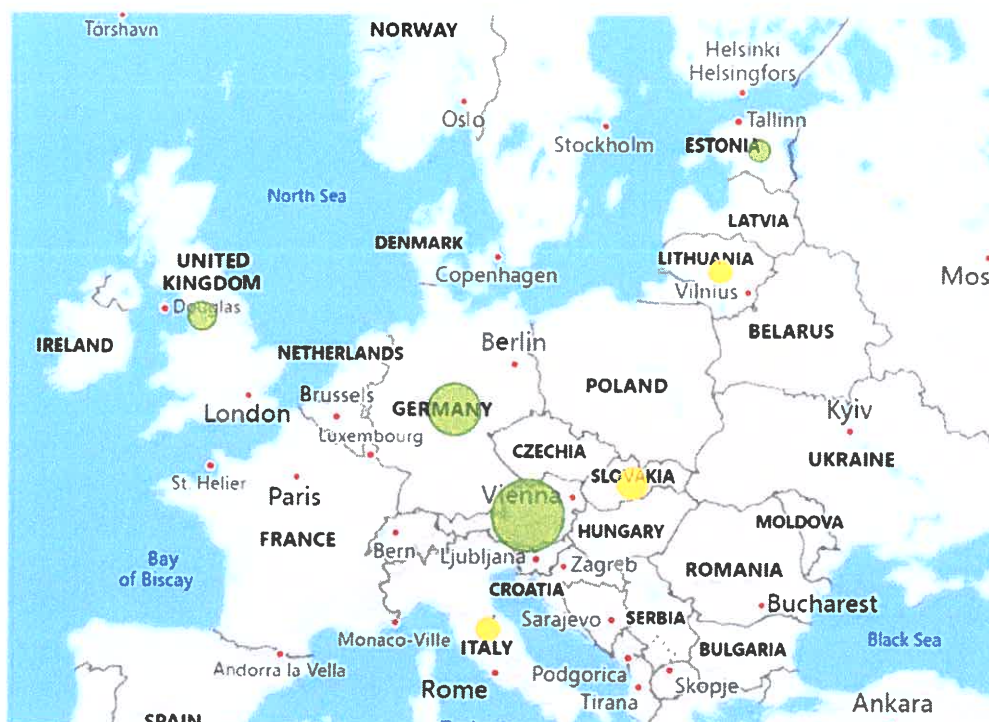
Tórshavn
NORWAY
Helsinki
Helsingfors
Oslo
Tallinn
Stockholm
ESTONIA
North Sea
LATVIA
UNITED KINGDOM
DENMARK
LITHUANIA
Copenhagen
Mos
Douglas
Vilnius
IRELAND
NETHERLANDS
Berlin
BELARUS
Brussels
POLAND
London
GERMANY
Kyiv
Luxembourg
CZECHIA
UKRAINE
St. Helier
Paris
SLOVAKIA
Vienna
MOLDOVA
FRANCE
HUNGARY
Bern
Ljubljana
Zagreb
ROMANIA
Bay of Biscay
CROATIA
Bucharest
Sarajevo
SERBIA
Monaco-Ville
ITALY
Black Sea
BULGARIA
Andorra la Vella
Podgorica
Rome
Skopje
Ankara
Tirana
SPAIN